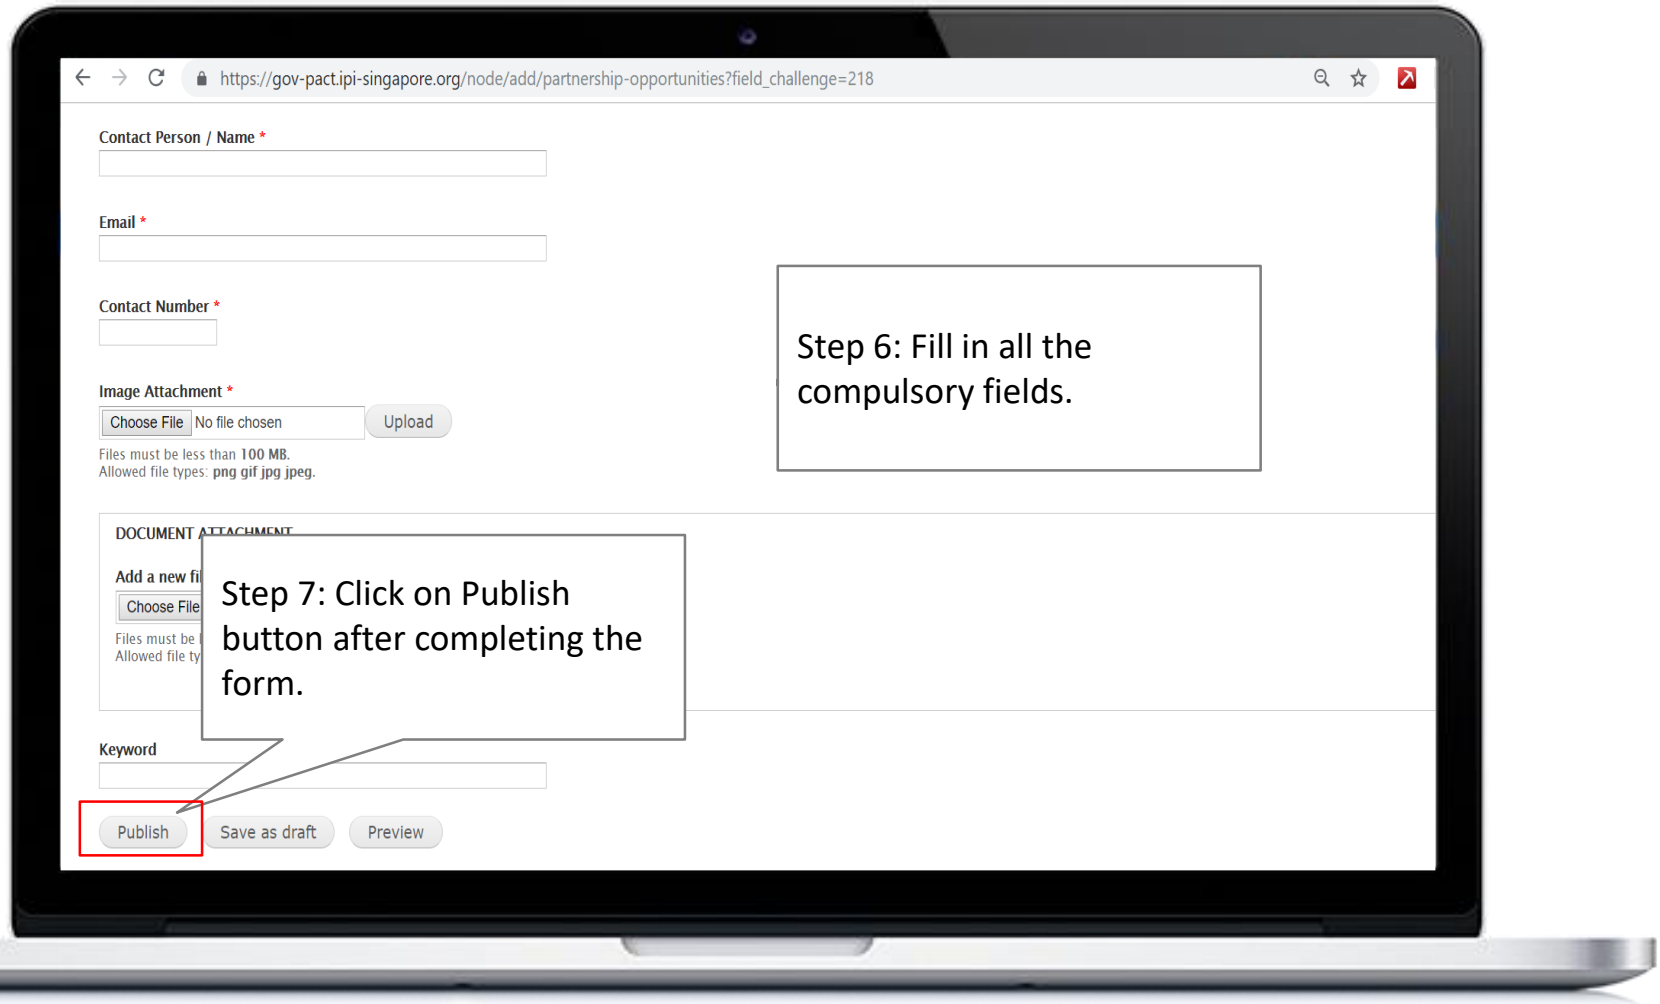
https://gov-pact.ipi-singapore.org/node/add/partnership-opportunities?field_challenge=218

Contact Person / Name *

Email *

Contact Number *

Image Attachment *

Choose File No file chosen Upload

Files must be less than 100 MB.
Allowed file types: png gif jpg jpeg.

Step 6: Fill in all the compulsory fields.

DOCUMENT ATTACHMENT

Add a new fi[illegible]

Choose File

Files must be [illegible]
Allowed file ty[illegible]

Step 7: Click on Publish button after completing the form.

Keyword

Publish Save as draft Preview